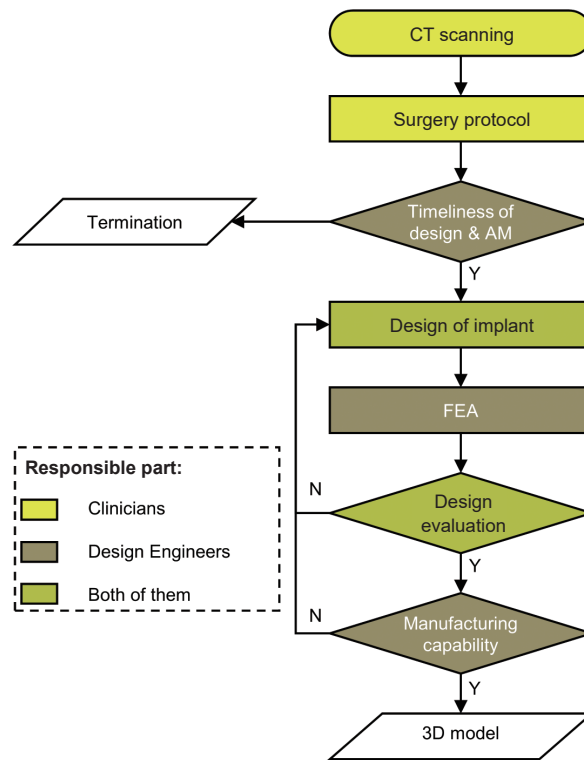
CT scanning

Surgery protocol

Termination

Timeliness of design & AM

Y

Design of implant

FEA

Responsible part:

Clinicians

Design Engineers

Both of them

N

Design evaluation

Y

N

Manufacturing capability

Y

3D model